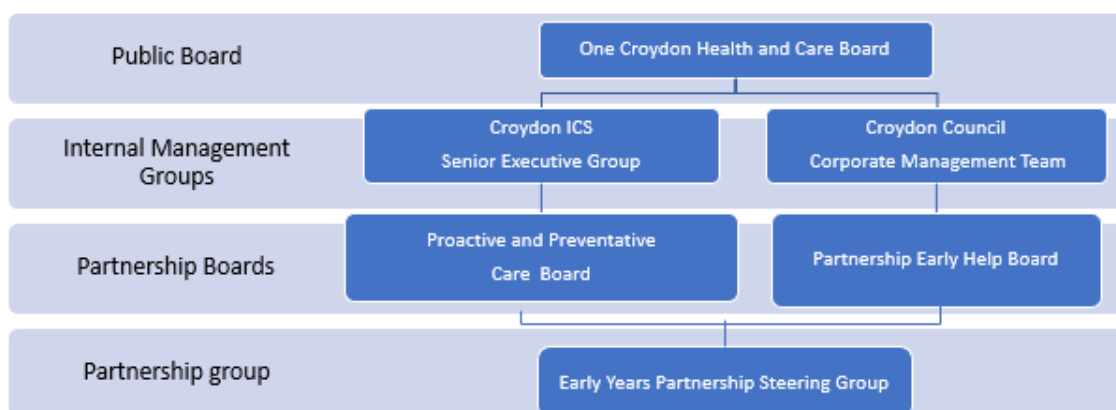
Public Board

One Croydon Health and Care Board

Internal Management Groups

Croydon ICS
Senior Executive Group

Croydon Council
Corporate Management Team

Partnership Boards

Proactive and Preventative
Care Board

Partnership Early Help Board

Partnership group

Early Years Partnership Steering Group